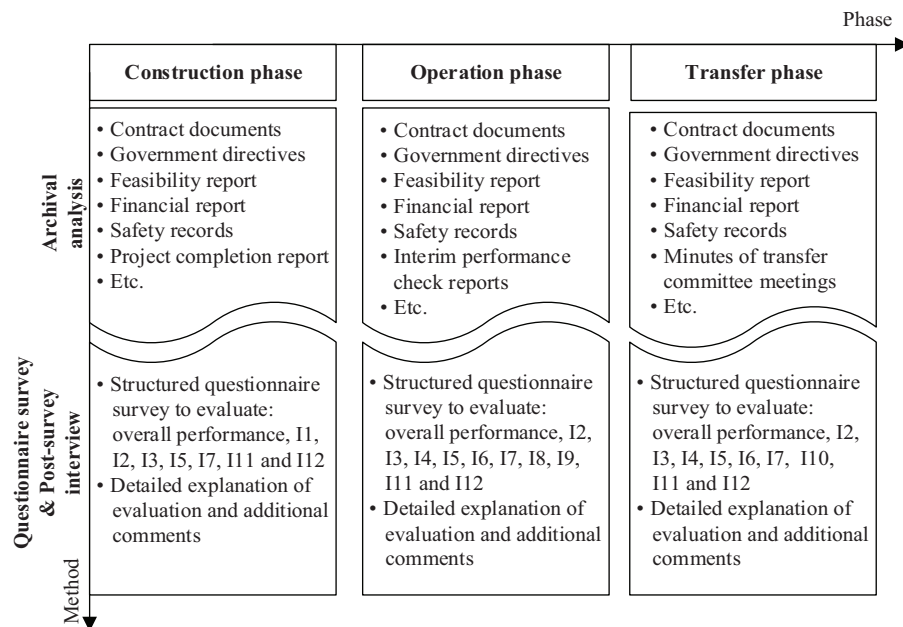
Phase

| | Construction phase | Operation phase | Transfer phase |
|---|---|---|---|
| Archival analysis | • Contract documents<br>• Government directives<br>• Feasibility report<br>• Financial report<br>• Safety records<br>• Project completion report<br>• Etc. | • Contract documents<br>• Government directives<br>• Feasibility report<br>• Financial report<br>• Safety records<br>• Interim performance check reports<br>• Etc. | • Contract documents<br>• Government directives<br>• Feasibility report<br>• Financial report<br>• Safety records<br>• Minutes of transfer committee meetings<br>• Etc. |
| Questionnaire survey & Post-survey interview | • Structured questionnaire survey to evaluate: overall performance, I1, I2, I3, I5, I7, I11 and I12<br>• Detailed explanation of evaluation and additional comments | • Structured questionnaire survey to evaluate: overall performance, I2, I3, I4, I5, I6, I7, I8, I9, I11 and I12<br>• Detailed explanation of evaluation and additional comments | • Structured questionnaire survey to evaluate: overall performance, I2, I3, I4, I5, I6, I7, I10, I11 and I12<br>• Detailed explanation of evaluation and additional comments |

Method